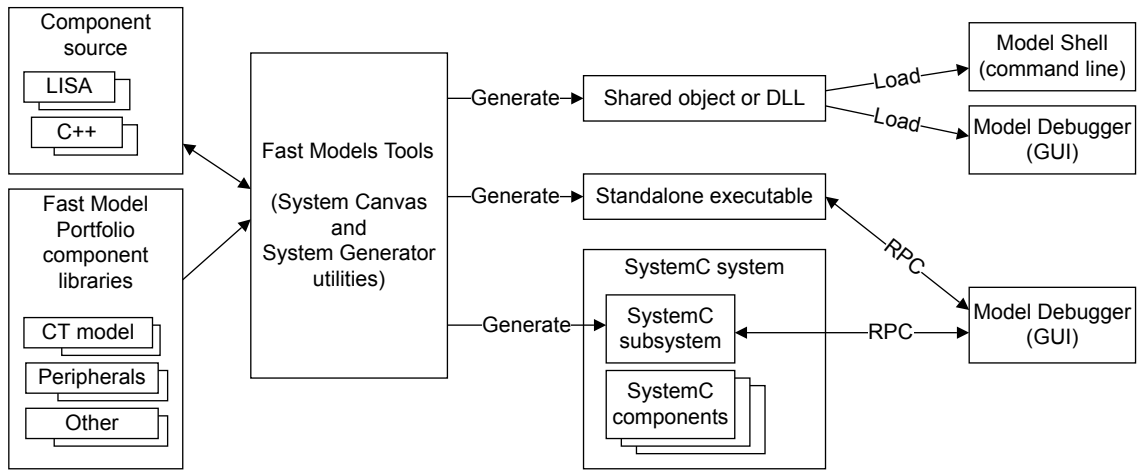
Component source

LISA

C++

Fast Model Portfolio component libraries

CT model

Peripherals

Other

Fast Models Tools

(System Canvas and System Generator utilities)

Generate

Shared object or DLL

Load

Model Shell (command line)

Load

Model Debugger (GUI)

Generate

Standalone executable

RPC

SystemC system

Generate

SystemC subsystem

RPC

Model Debugger (GUI)

SystemC components